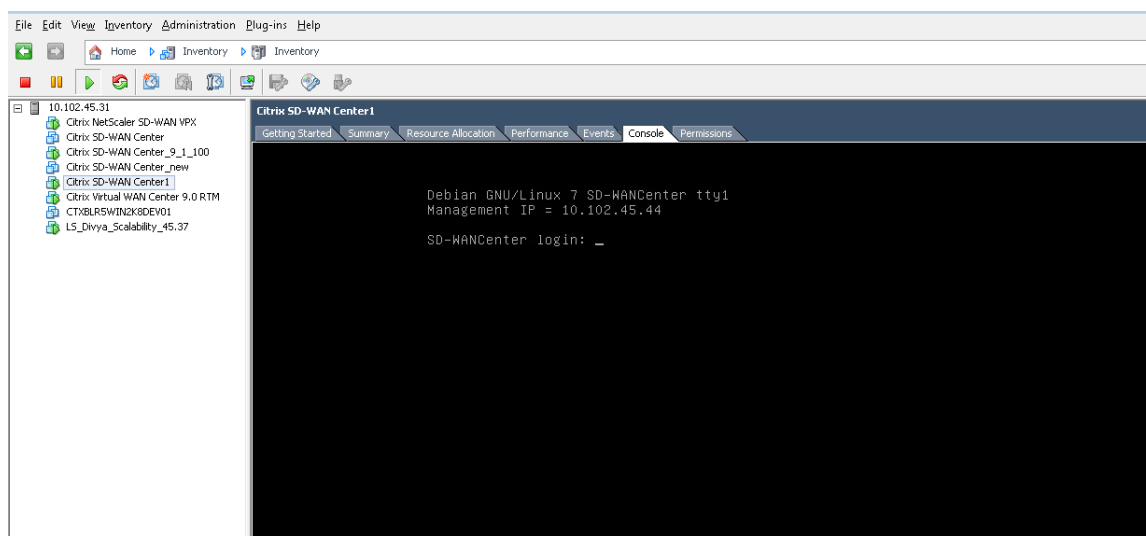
File Edit View Inventory Administration Plug-ins Help

Home Inventory Inventory

10.102.45.31
Citrix NetScaler SD-WAN VPX
Citrix SD-WAN Center
Citrix SD-WAN Center_9_1_100
Citrix SD-WAN Center_new
Citrix SD-WAN Center1
Citrix Virtual WAN Center 9.0 RTM
CTXBLR5WIN2K8DEV01
LS_Divya_Scalability_45.37

Citrix SD-WAN Center1

Getting Started Summary Resource Allocation Performance Events Console Permissions

Debian GNU/Linux 7 SD-WANCenter tty1
Management IP = 10.102.45.44

SD-WANCenter login: _